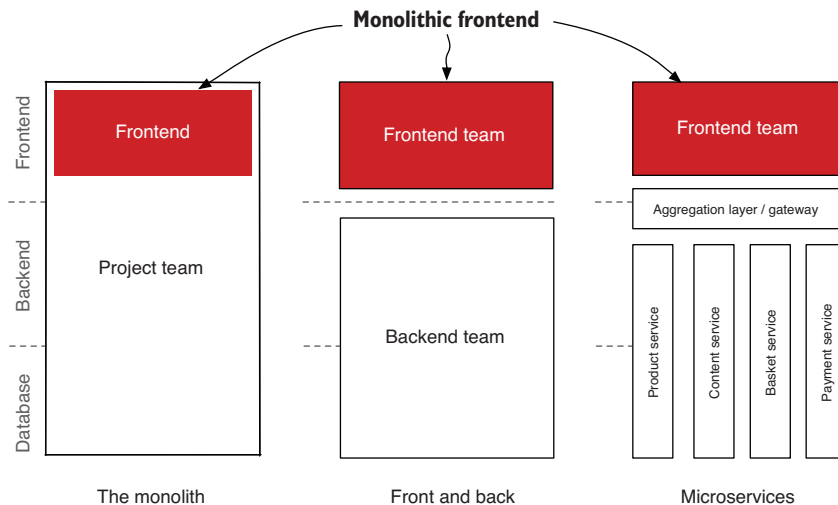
Monolithic frontend

Frontend

Backend

Database

Frontend

Project team

The monolith

Frontend team

Backend team

Front and back

Frontend team

Aggregation layer / gateway

Product service

Content service

Basket service

Payment service

Microservices